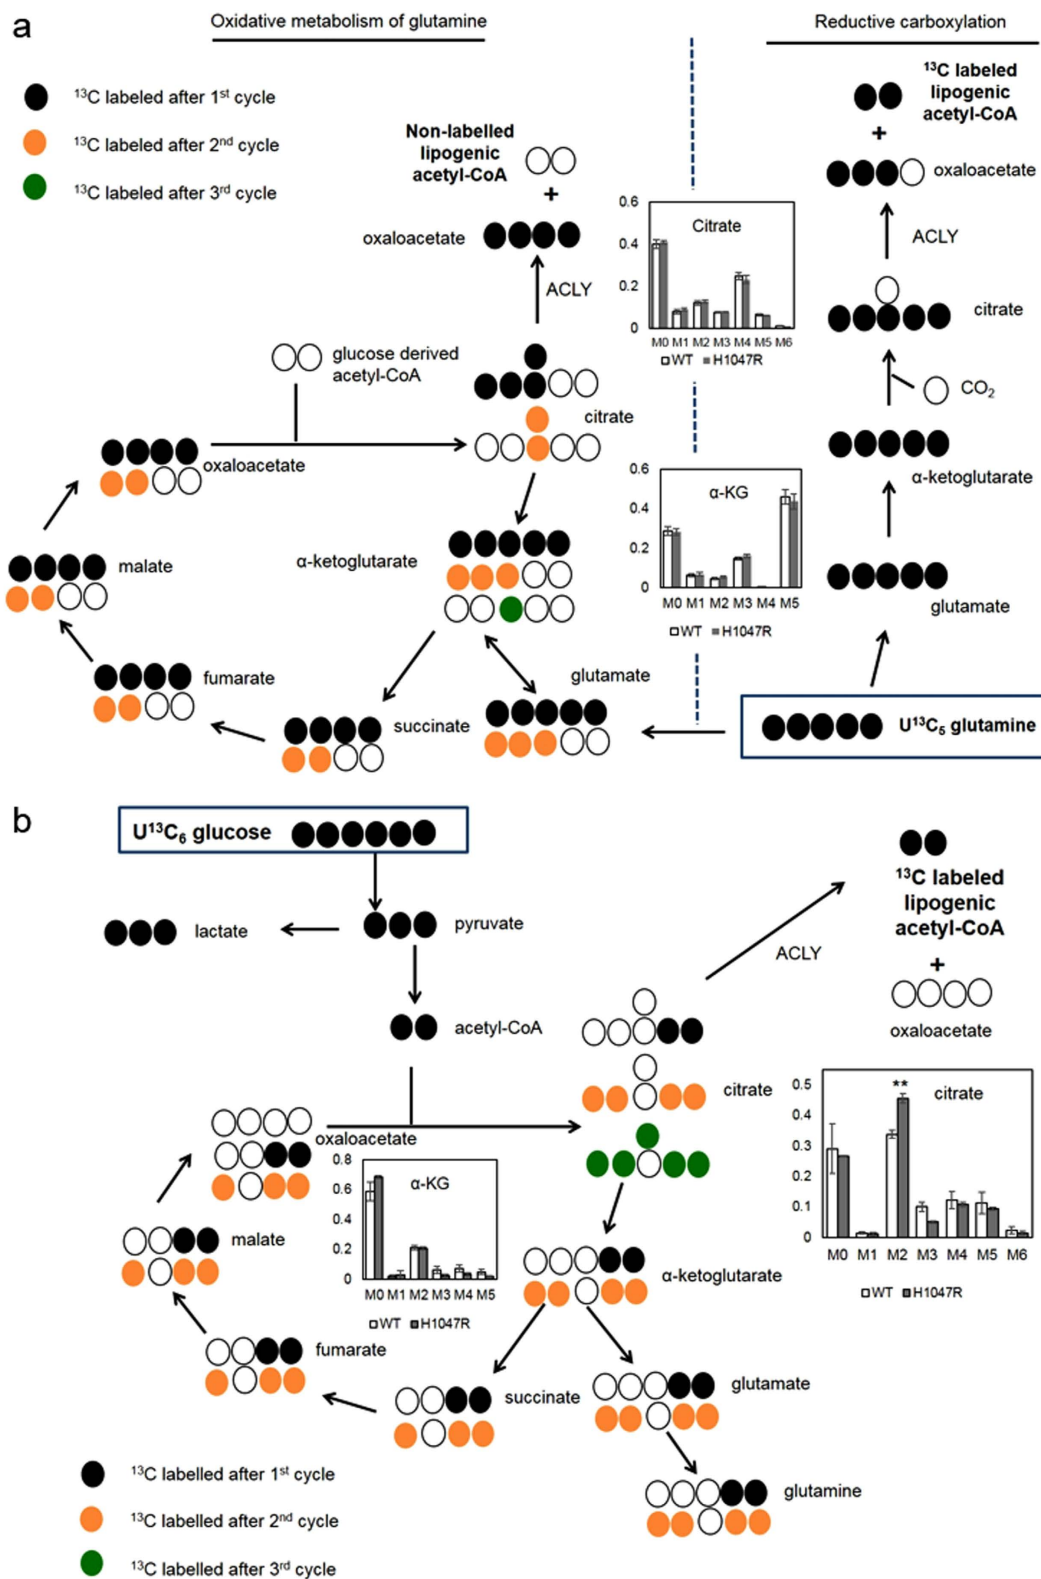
a

Oxidative metabolism of glutamine

Reductive carboxylation

$^{13}C$ labeled after 1$^{st}$ cycle

$^{13}C$ labeled after 2$^{nd}$ cycle

$^{13}C$ labeled after 3$^{rd}$ cycle

Non-labelled lipogenic acetyl-CoA

+

oxaloacetate

ACLY

$^{13}C$ labeled lipogenic acetyl-CoA

+

oxaloacetate

ACLY

citrate

$CO_2$

α-ketoglutarate

glutamate

0.6
0.4
0.2
0

Citrate

M0 M1 M2 M3 M4 M5 M6

□WT ■H1047R

glucose derived acetyl-CoA

citrate

oxaloacetate

0.6
0.4
0.2
0

α-KG

M0 M1 M2 M3 M4 M5

□WT ■H1047R

malate

α-ketoglutarate

fumarate

glutamate

succinate

$U^{13}C_5$ glutamine

b

$U^{13}C_6$ glucose

lactate

pyruvate

acetyl-CoA

ACLY

$^{13}C$ labeled lipogenic acetyl-CoA

+

oxaloacetate

citrate

0.5
0.4
0.3
0.2
0.1
0

**

citrate

M0 M1 M2 M3 M4 M5 M6

□WT ■H1047R

oxaloacetate

0.8
0.6
0.4
0.2
0

α-KG

M0 M1 M2 M3 M4 M5

□WT ■H1047R

malate

α-ketoglutarate

fumarate

succinate

glutamate

glutamine

$^{13}C$ labelled after 1$^{st}$ cycle

$^{13}C$ labelled after 2$^{nd}$ cycle

$^{13}C$ labelled after 3$^{rd}$ cycle